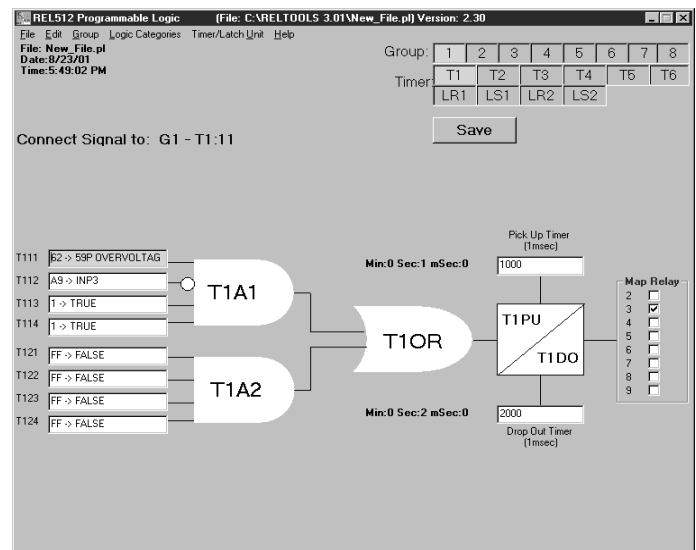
REL512 Programmable Logic (File: C:\RELTOOLS 3.01\New_File.pl) Version: 2.30

File Edit Group Logic Categories Timer/Latch Unit Help

File: New_File.pl
Date:8/23/01
Time:5:49:02 PM

Group: 1 2 3 4 5 6 7 8

Timer: T1 T2 T3 T4 T5 T6 LR1 LS1 LR2 LS2

Save

Connect Signal to: G1 - T1:11

Pick Up Timer
(1msec)

Min:0 Sec:1 mSec:0 1000

T111 62 -> 59P OVERVOLTAG
T112 A9 -> INP3
T113 1 -> TRUE
T114 1 -> TRUE

T1A1

T1OR

T1PU

T1DO

Map Relay
2
3
4
5
6
7
8
9

T121 FF -> FALSE
T122 FF -> FALSE
T123 FF -> FALSE
T124 FF -> FALSE

T1A2

Min:0 Sec:2 mSec:0 2000

Drop Out Timer
(1msec)